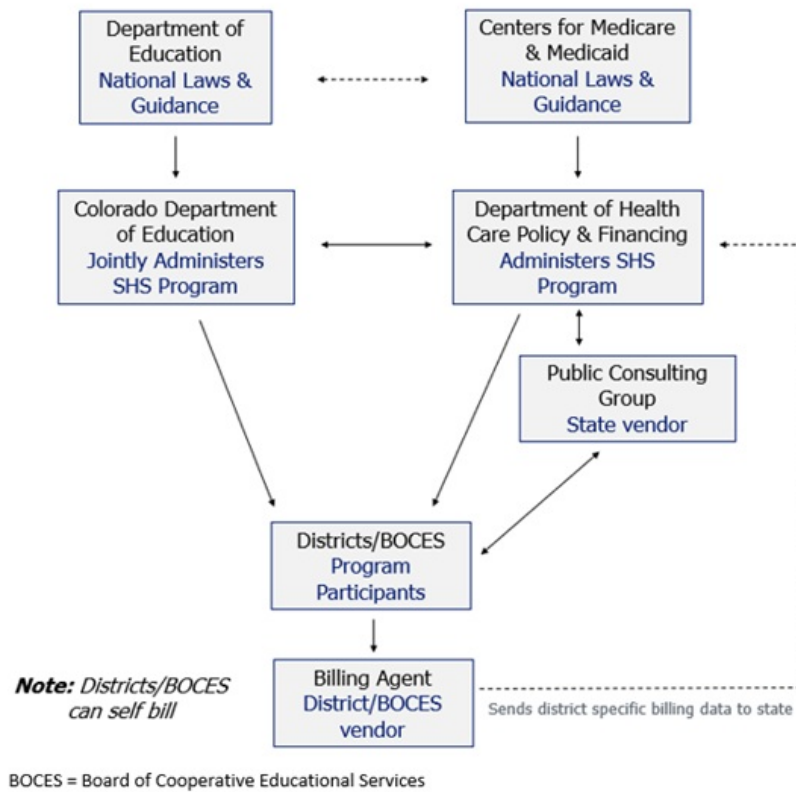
Department of Education
National Laws & Guidance

Centers for Medicare & Medicaid
National Laws & Guidance

Colorado Department of Education
Jointly Administers SHS Program

Department of Health Care Policy & Financing
Administers SHS Program

Public Consulting Group
State vendor

Districts/BOCES
Program Participants

Billing Agent
District/BOCES vendor

Note: Districts/BOCES can self bill

Sends district specific billing data to state

BOCES = Board of Cooperative Educational Services